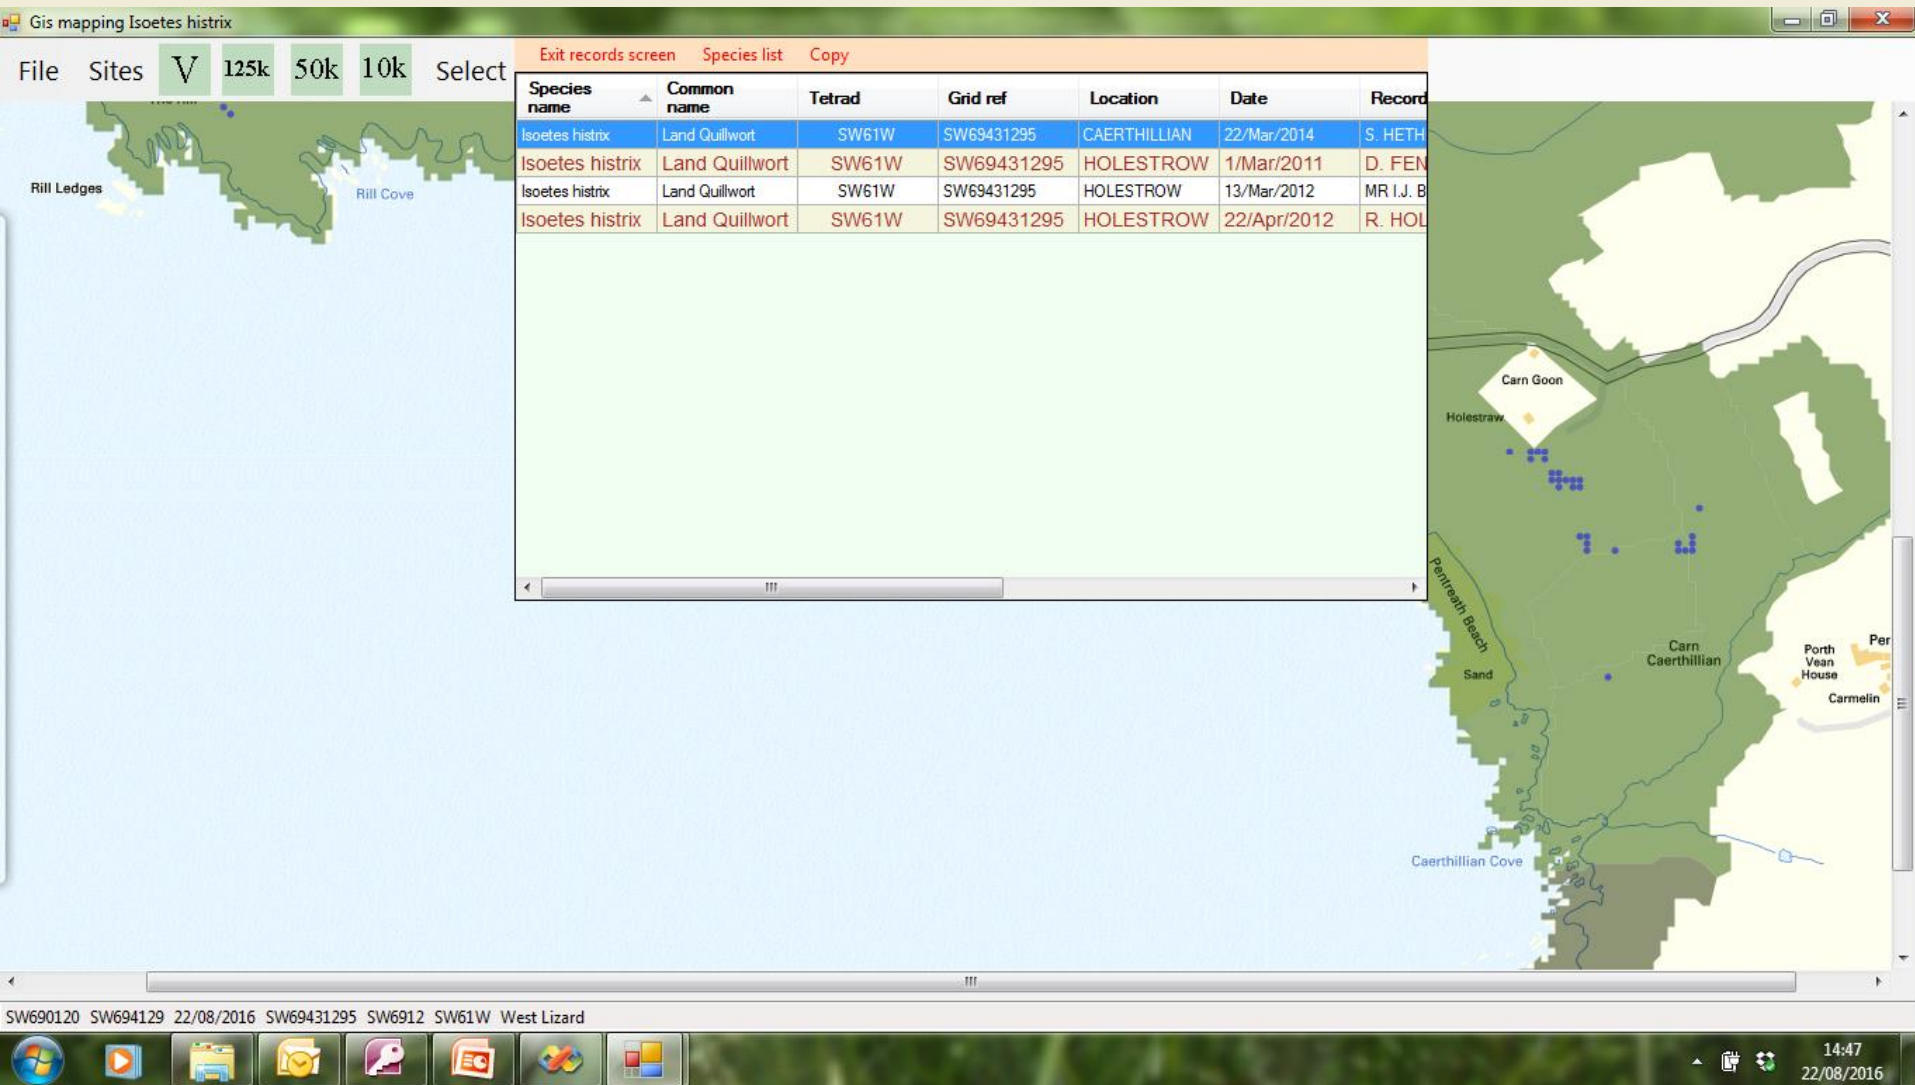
Gis mapping Isoetes histrix

File Sites V 125k 50k 10k Select

Exit records screen Species list Copy

| Species name | Common name | Tetrad | Grid ref | Location | Date | Record |
|---|---|---|---|---|---|---|
| Isoetes histrix | Land Quillwort | SW61W | SW69431295 | CAERTHILLIAN | 22/Mar/2014 | S. HETH |
| Isoetes histrix | Land Quillwort | SW61W | SW69431295 | HOLESTROW | 1/Mar/2011 | D. FEN |
| Isoetes histrix | Land Quillwort | SW61W | SW69431295 | HOLESTROW | 13/Mar/2012 | MR I.J. B |
| Isoetes histrix | Land Quillwort | SW61W | SW69431295 | HOLESTROW | 22/Apr/2012 | R. HOL |

Rill Ledges
Rill Cove
Carn Goon
Holestraw
Pentreath Beach
Sand
Carn Caerthillian
Porth Vean House
Per
Carmelin
Caerthillian Cove

SW690120 SW694129 22/08/2016 SW69431295 SW6912 SW61W West Lizard

14:47
22/08/2016